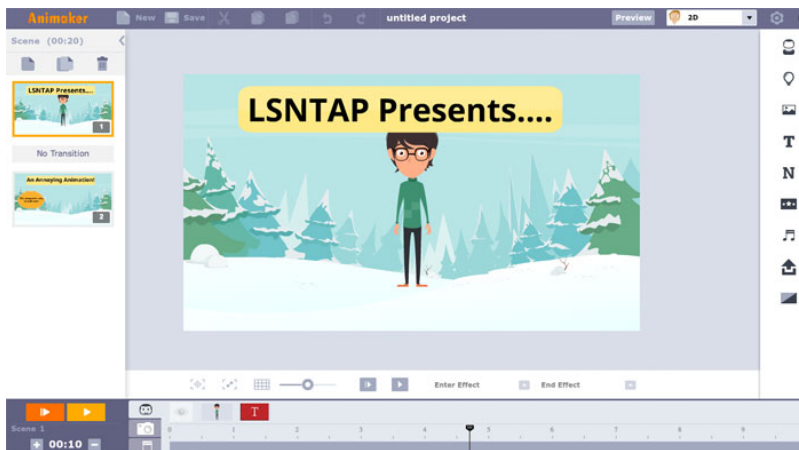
Animaker New Save untitled project Preview 2D

Scene (00:20)

LSNTAP Presents....

1

No Transition

An Amazing Animation!

2

LSNTAP Presents....

T

N

Enter Effect

End Effect

T

Scene 1

00:10

0 1 2 3 4 5 6 7 8 9